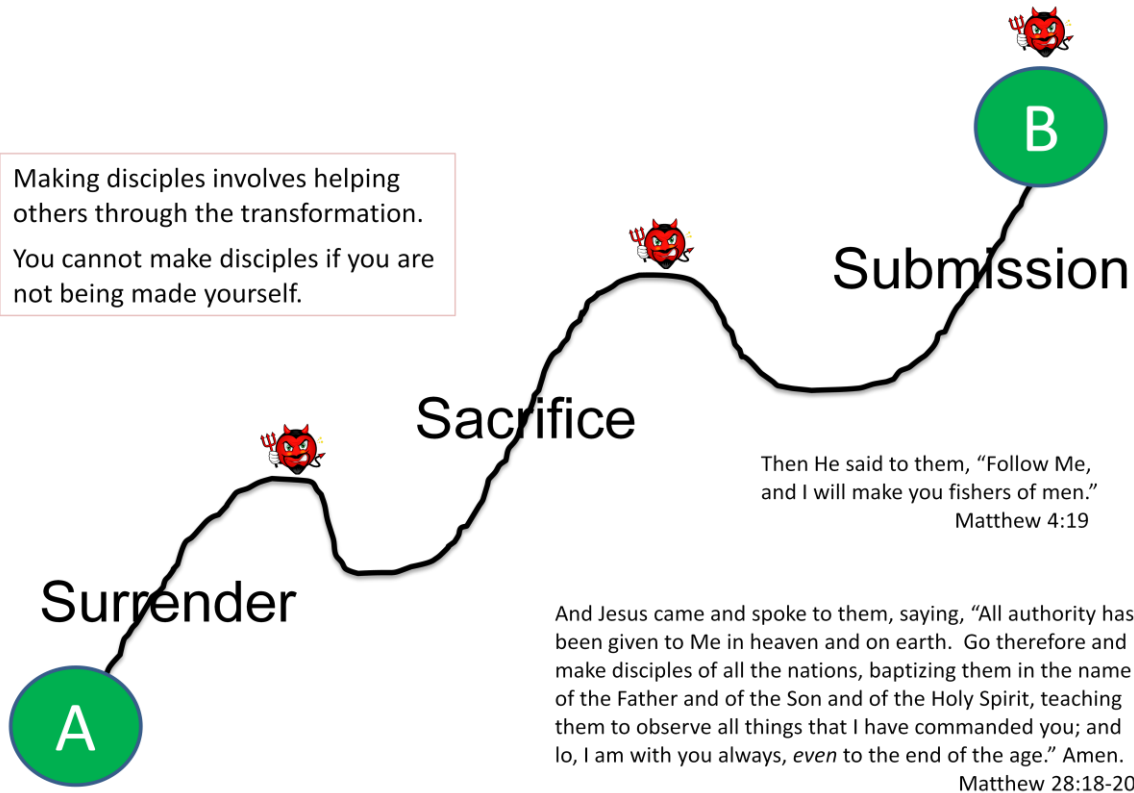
B

Making disciples involves helping others through the transformation.

You cannot make disciples if you are not being made yourself.

Submission

Sacrifice

Then He said to them, "Follow Me, and I will make you fishers of men."
Matthew 4:19

Surrender

And Jesus came and spoke to them, saying, "All authority has been given to Me in heaven and on earth. Go therefore and make disciples of all the nations, baptizing them in the name of the Father and of the Son and of the Holy Spirit, teaching them to observe all things that I have commanded you; and lo, I am with you always, *even* to the end of the age." Amen.
Matthew 28:18-20

A